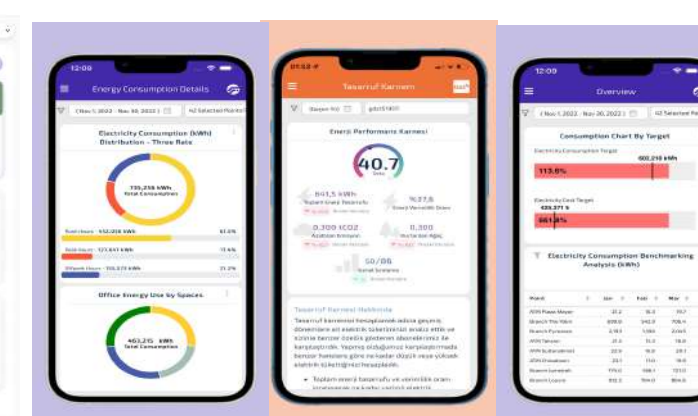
12:09

Energy Consumption Details

( Nov 1, 2022 - Nov 30, 2022 )

Electricity Consumption (kWh) Distribution - Three Rate

735,256 kWh
Total Consumption

61.6%

17.6%

21.2%

Office Energy Use by Spaces

463,215 kWh
Total Consumption

Tasarruf Karnesi

Enerji Performans Karnesi

40.7

%27.6

0.300 tCO2

0.300

50/88

Tasarruf Karnesi Hakkında

12:09

Overview

( Nov 1, 2022 - Nov 30, 2022 )

Consumption Chart By Target

Electricity Consumption Target

600,210 kWh

113.6%

Electricity Cost Target

66.1%

Electricity Consumption Benchmarking Analysis (kWh)

| Point | Jan | Feb | Mar |
|---|---|---|---|
| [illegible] | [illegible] | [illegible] | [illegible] |